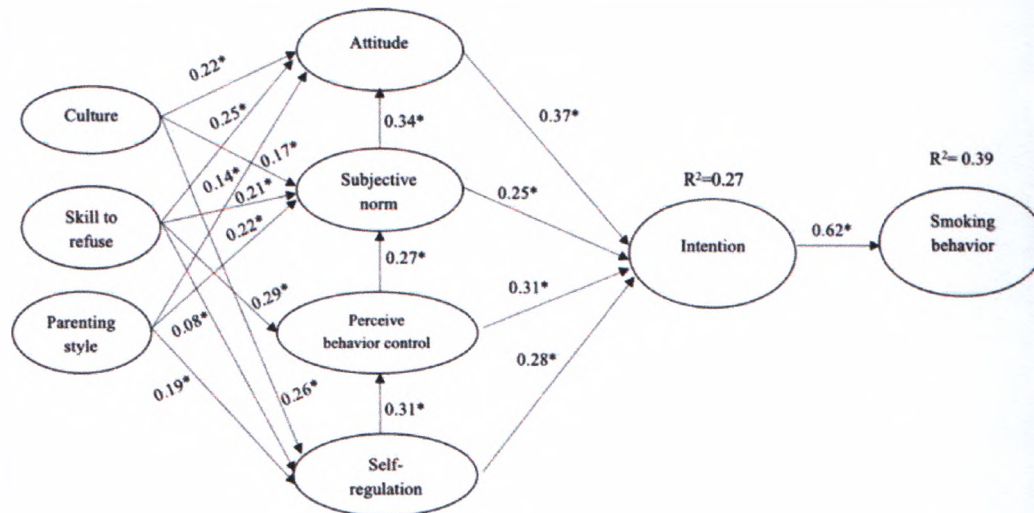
Attitude

Culture

Skill to refuse

Parenting style

Subjective norm

Perceive behavior control

Self-regulation

Intention

Smoking behavior

0.22*

0.25*

0.17*

0.14*

0.21*

0.22*

0.29*

0.08*

0.19*

0.26*

0.34*

0.27*

0.31*

0.37*

0.25*

0.31*

0.28*

$R^2$=0.27

0.62*

$R^2$= 0.39